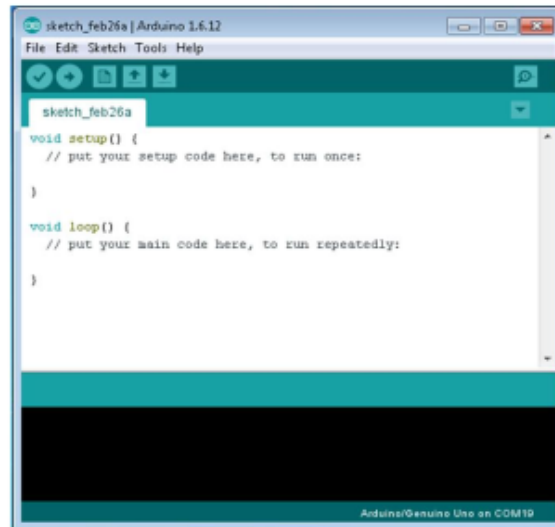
sketch_feb26a | Arduino 1.6.12

File Edit Sketch Tools Help

sketch_feb26a

void setup() {
  // put your setup code here, to run once:

}

void loop() {
  // put your main code here, to run repeatedly:

}

Arduino/Genuino Uno on COM19